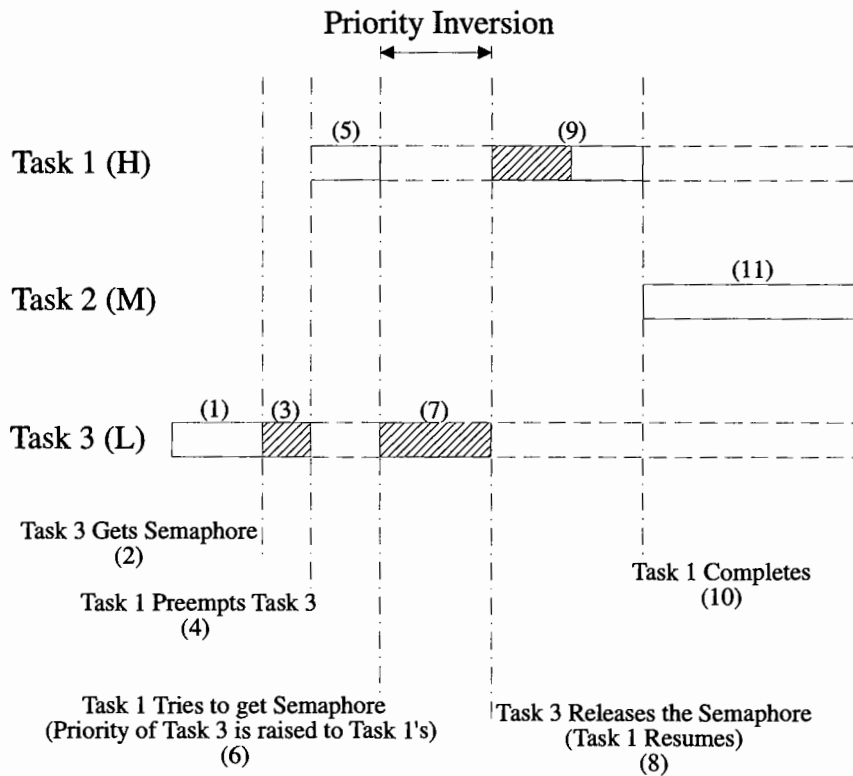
Priority Inversion

Task 1 (H)

(5)

(9)

Task 2 (M)

(11)

Task 3 (L)

(1)

(3)

(7)

Task 3 Gets Semaphore
(2)

Task 1 Preempts Task 3
(4)

Task 1 Completes
(10)

Task 1 Tries to get Semaphore
(Priority of Task 3 is raised to Task 1's)
(6)

Task 3 Releases the Semaphore
(Task 1 Resumes)
(8)